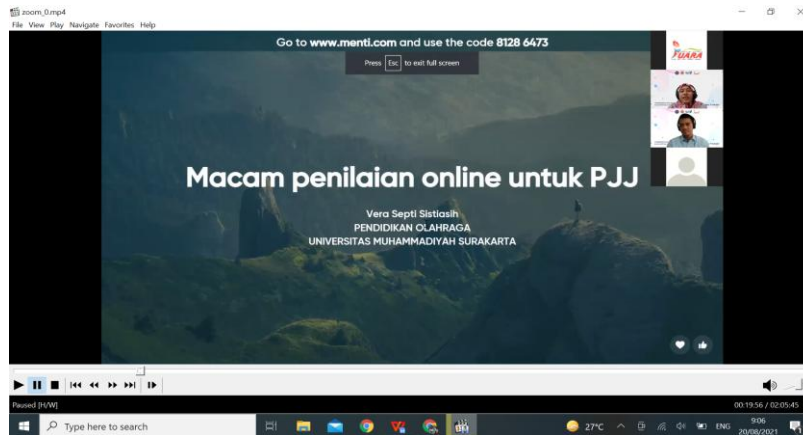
zoom_0.mp4
File View Play Navigate Favorites Help

Go to www.menti.com and use the code 8128 6473

Press Esc to exit full screen

SUARA

Macam penilaian online untuk PJJ

Vera Septi Sistiasih
PENDIDIKAN OLAHRAGA
UNIVERSITAS MUHAMMADIYAH SURAKARTA

Paused [H/W]

00:19:56 / 02:05:45

Type here to search

27°C ENG 9:06 20/08/2021